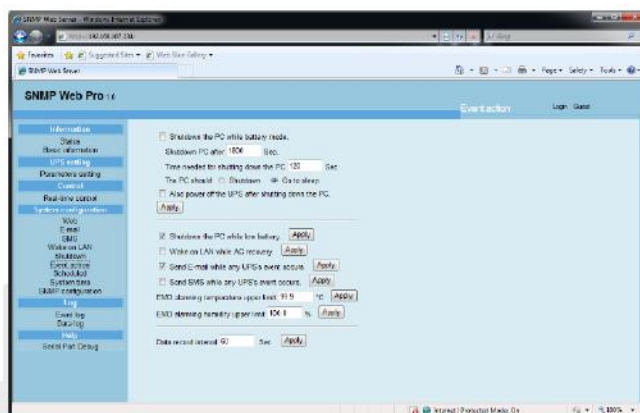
SNMP Web Server - Windows Internet Explorer
http://192.168.107.234
Bing
Favorites
Suggested Sites
Web Slice Gallery
SNMP Web Server
Page
Safety
Tools

SNMP Web Pro 1.0
Event action
Login Guest

Information
Status
Basic information
UPS setting
Parameters setting
Control
Real-time control
System configuration
Web
E-mail
SMS
Wake on LAN
Shutdown
Event action
Scheduled
System time
SNMP configuration
Log
Event log
Data log
Help
Serial Port Debug

Shutdown the PC while battery mode.
Shutdown PC after: 1800 Sec.
Time needed for shutting down the PC: 120 Sec
The PC should: Shutdown Go to sleep
Also power off the UPS after shutting down the PC.
Apply

Shutdown the PC while low battery. Apply
Wake on LAN while AC recovery. Apply
Send E-mail while any UPS's event occurs. Apply
Send SMS while any UPS's event occurs. Apply
EMD alarming temperature upper limit: 99.5 °C Apply
EMD alarming humidity upper limit: 100.0 % Apply

Data record interval: 60 Sec. Apply

Internet | Protected Mode: On
100%